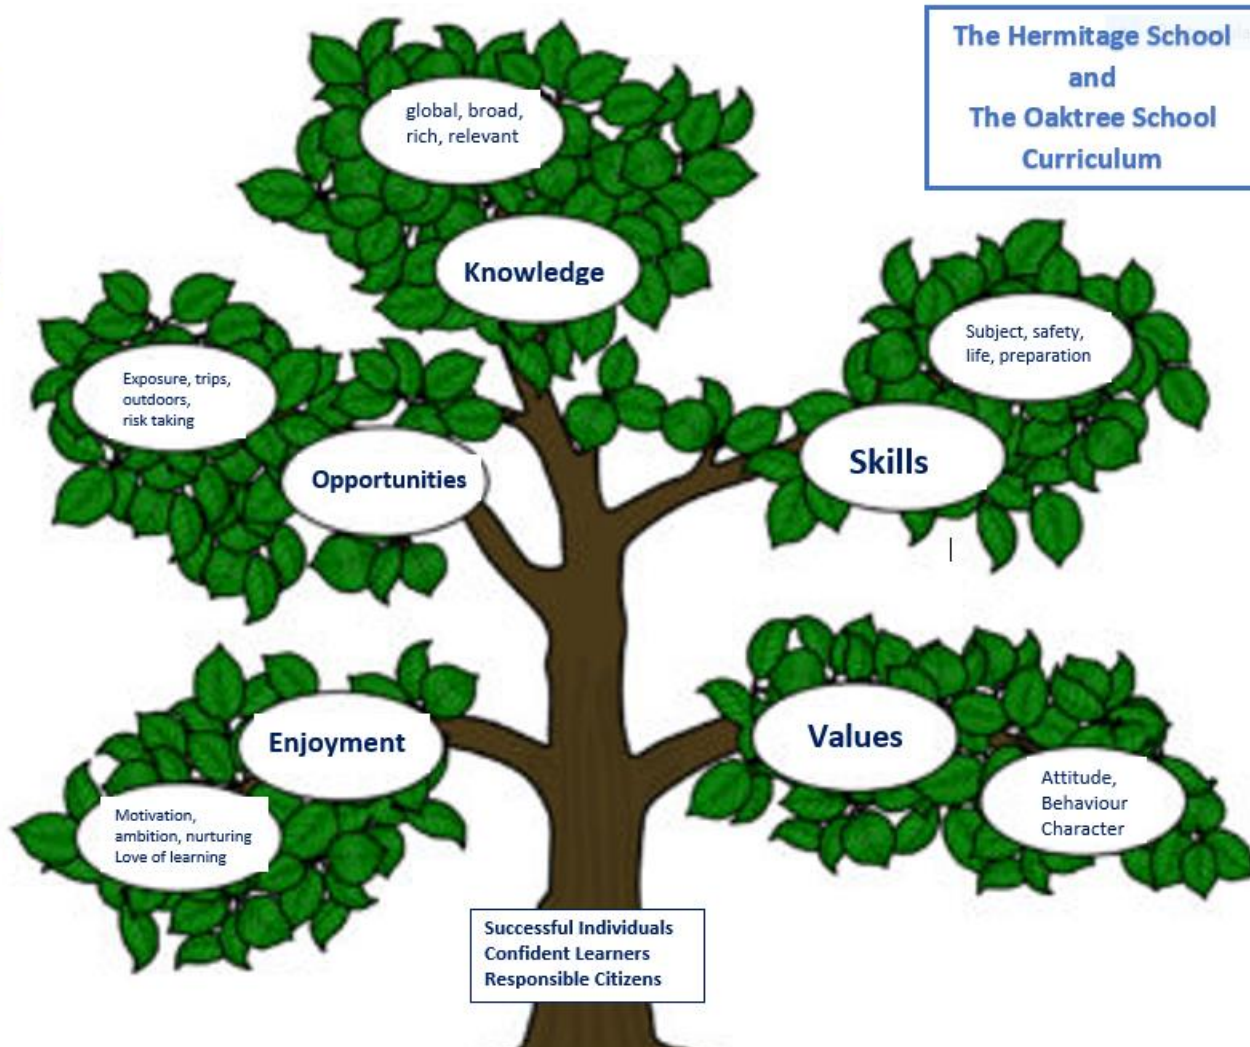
The Hermitage School
and
The Oaktree School
Curriculum

global, broad, rich, relevant

Knowledge

Subject, safety, life, preparation

Exposure, trips, outdoors, risk taking

Opportunities

Skills

Enjoyment

Values

Attitude, Behaviour Character

Motivation, ambition, nurturing Love of learning

Successful Individuals
Confident Learners
Responsible Citizens